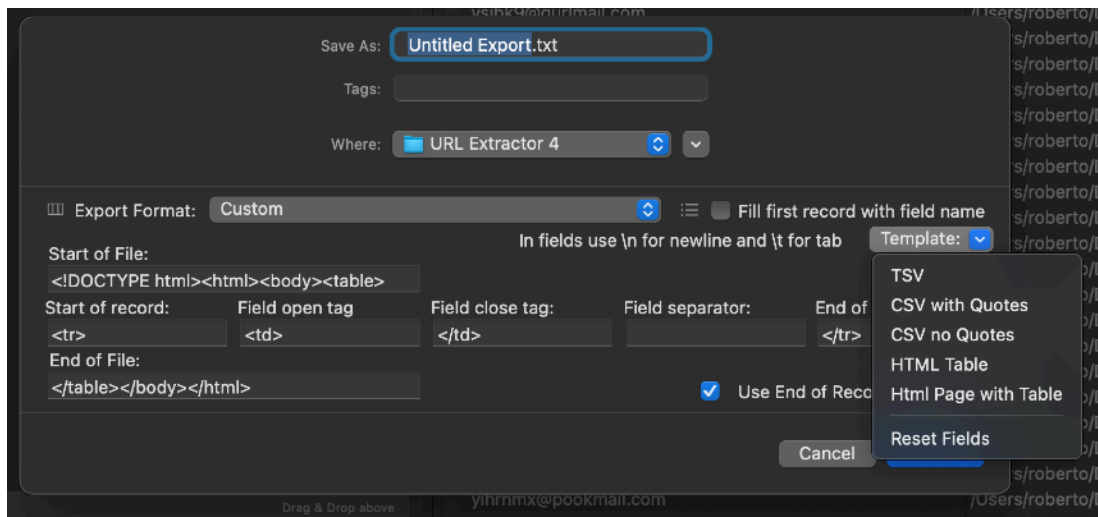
ysibk9@gurlmail.com
/Users/roberto/
s/roberto/
s/roberto/
s/roberto/
s/roberto/
s/roberto/
s/roberto/
s/roberto/
s/roberto/
s/roberto/

Save As: Untitled Export.txt

Tags:

Where: URL Extractor 4

Export Format: Custom

Fill first record with field name

In fields use \n for newline and \t for tab

Template:

Start of File:
<!DOCTYPE html><html><body><table>

Start of record: <tr>

Field open tag <td>

Field close tag: </td>

Field separator:

End of </tr>

End of File:
</table></body></html>

Use End of Reco

TSV
CSV with Quotes
CSV no Quotes
HTML Table
Html Page with Table
Reset Fields

Cancel

s/roberto/
yihrnmx@pookmail.com
/Users/roberto/

Drag & Drop above